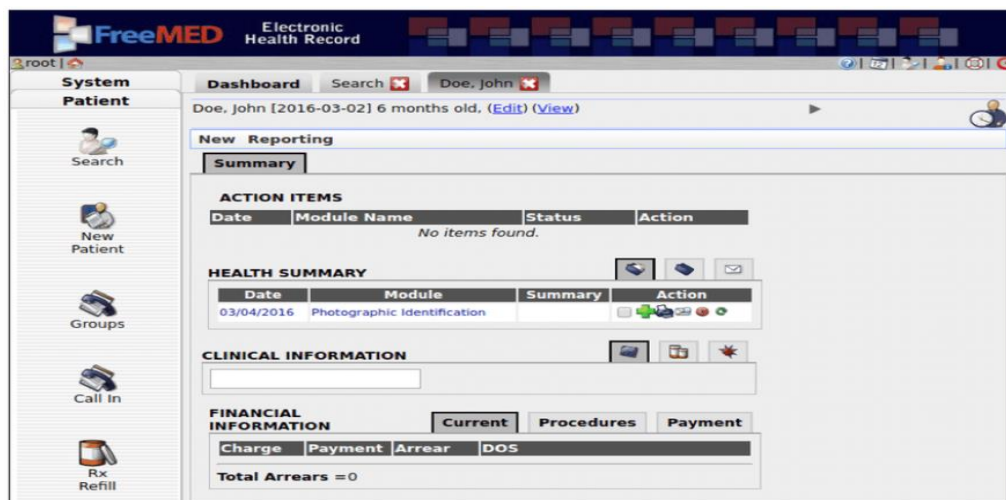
FreeMED Electronic Health Record

root |

System
Patient

Search

New Patient

Groups

Call In

Rx Refill

Dashboard | Search | Doe, John

Doe, John [2016-03-02] 6 months old, (Edit) (View)

New Reporting

Summary

ACTION ITEMS

| Date | Module Name | Status | Action |
|---|---|---|---|
| No items found. | | | |

HEALTH SUMMARY

| Date | Module | Summary | Action |
|---|---|---|---|
| 03/04/2016 | Photographic Identification | | |

CLINICAL INFORMATION

FINANCIAL INFORMATION

Current | Procedures | Payment

| Charge | Payment | Arrear | DOS |
|---|---|---|---|

Total Arrears =0